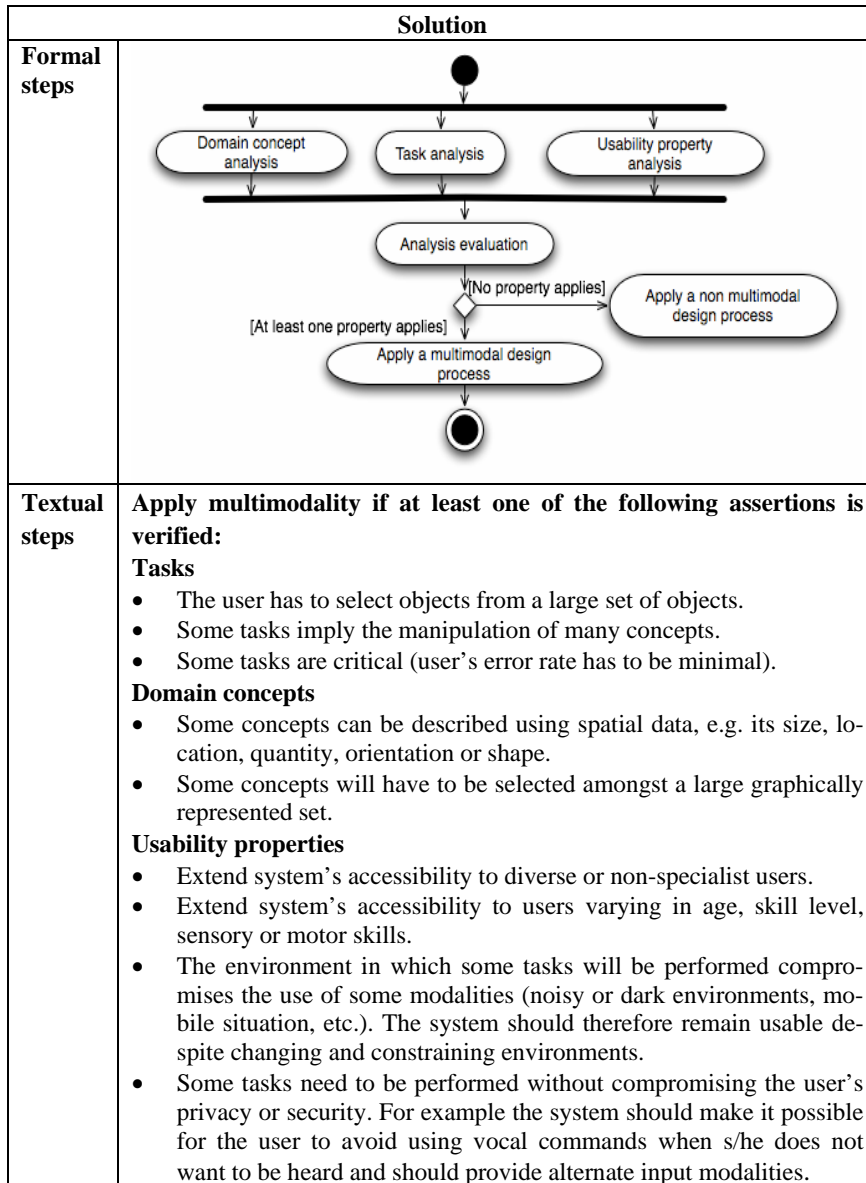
| Solution | |
|---|---|
| **Formal steps** | Domain concept analysis<br>Task analysis<br>Usability property analysis<br>Analysis evaluation<br>[No property applies]<br>Apply a non multimodal design process<br>[At least one property applies]<br>Apply a multimodal design process |
| **Textual steps** | **Apply multimodality if at least one of the following assertions is verified:**<br>**Tasks**<br>• The user has to select objects from a large set of objects.<br>• Some tasks imply the manipulation of many concepts.<br>• Some tasks are critical (user's error rate has to be minimal).<br>**Domain concepts**<br>• Some concepts can be described using spatial data, e.g. its size, location, quantity, orientation or shape.<br>• Some concepts will have to be selected amongst a large graphically represented set.<br>**Usability properties**<br>• Extend system's accessibility to diverse or non-specialist users.<br>• Extend system's accessibility to users varying in age, skill level, sensory or motor skills.<br>• The environment in which some tasks will be performed compromises the use of some modalities (noisy or dark environments, mobile situation, etc.). The system should therefore remain usable despite changing and constraining environments.<br>• Some tasks need to be performed without compromising the user's privacy or security. For example the system should make it possible for the user to avoid using vocal commands when s/he does not want to be heard and should provide alternate input modalities. |